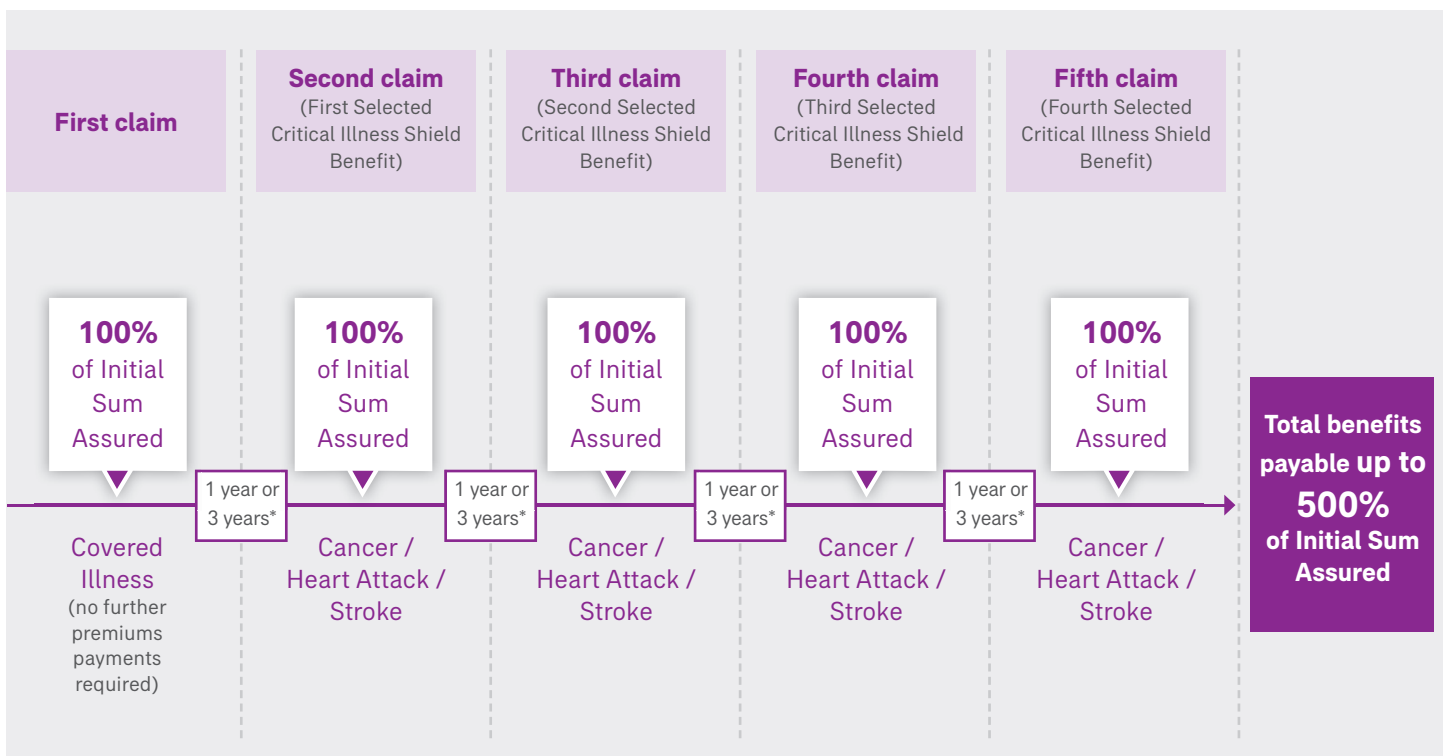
First claim

Second claim
(First Selected Critical Illness Shield Benefit)

Third claim
(Second Selected Critical Illness Shield Benefit)

Fourth claim
(Third Selected Critical Illness Shield Benefit)

Fifth claim
(Fourth Selected Critical Illness Shield Benefit)

100% of Initial Sum Assured

Covered Illness
(no further premiums payments required)

1 year or 3 years*

100% of Initial Sum Assured

Cancer / Heart Attack / Stroke

1 year or 3 years*

100% of Initial Sum Assured

Cancer / Heart Attack / Stroke

1 year or 3 years*

100% of Initial Sum Assured

Cancer / Heart Attack / Stroke

1 year or 3 years*

100% of Initial Sum Assured

Cancer / Heart Attack / Stroke

Total benefits payable up to 500% of Initial Sum Assured